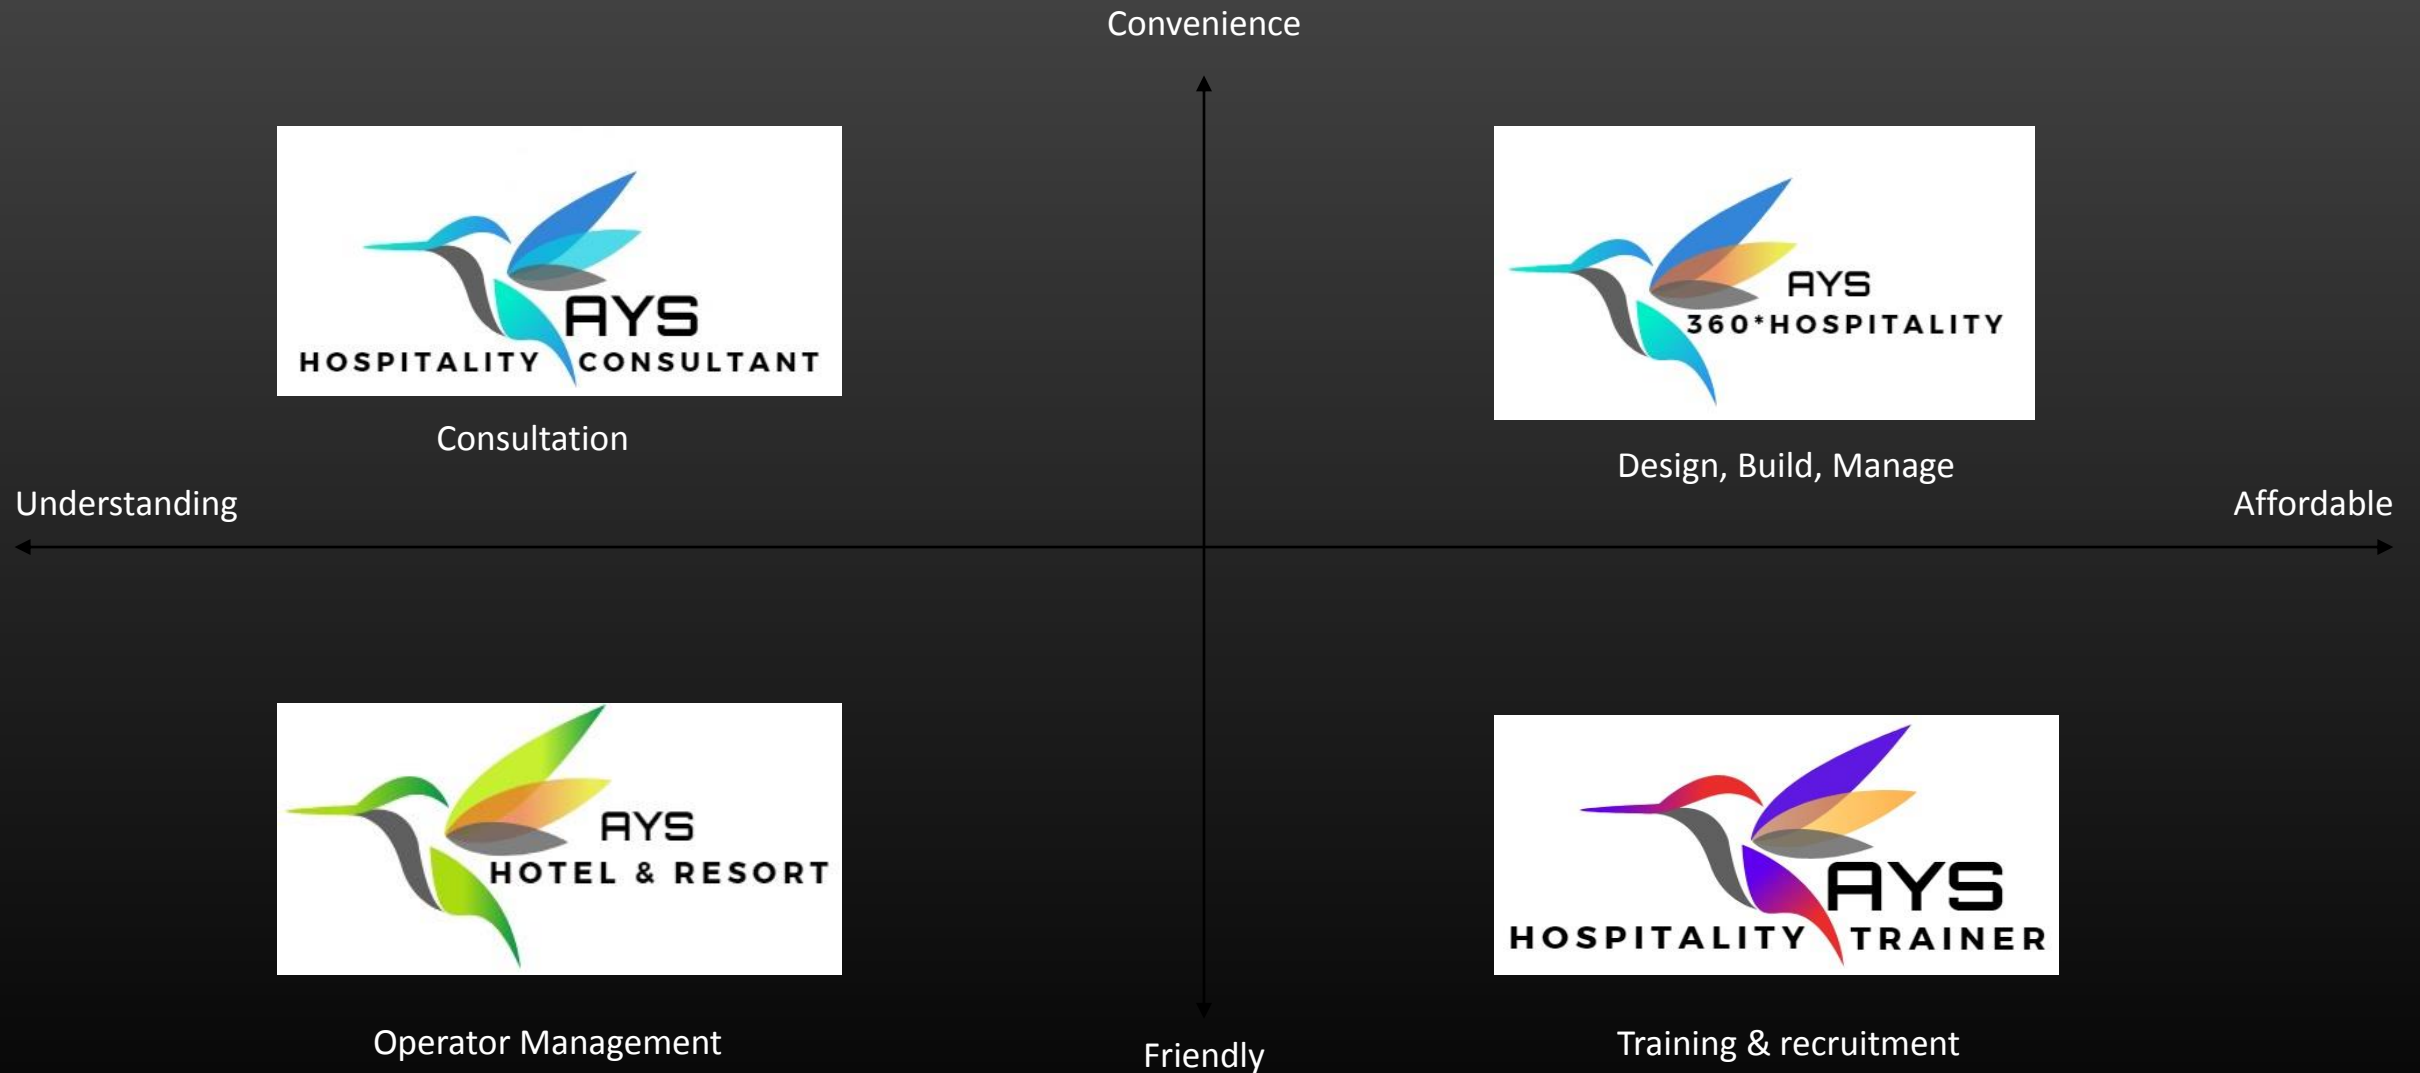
Convenience

AYS
HOSPITALITY CONSULTANT

Consultation

AYS
360*HOSPITALITY

Design, Build, Manage

Understanding

Affordable

AYS
HOTEL & RESORT

Operator Management

AYS
HOSPITALITY TRAINER

Training & recruitment

Friendly